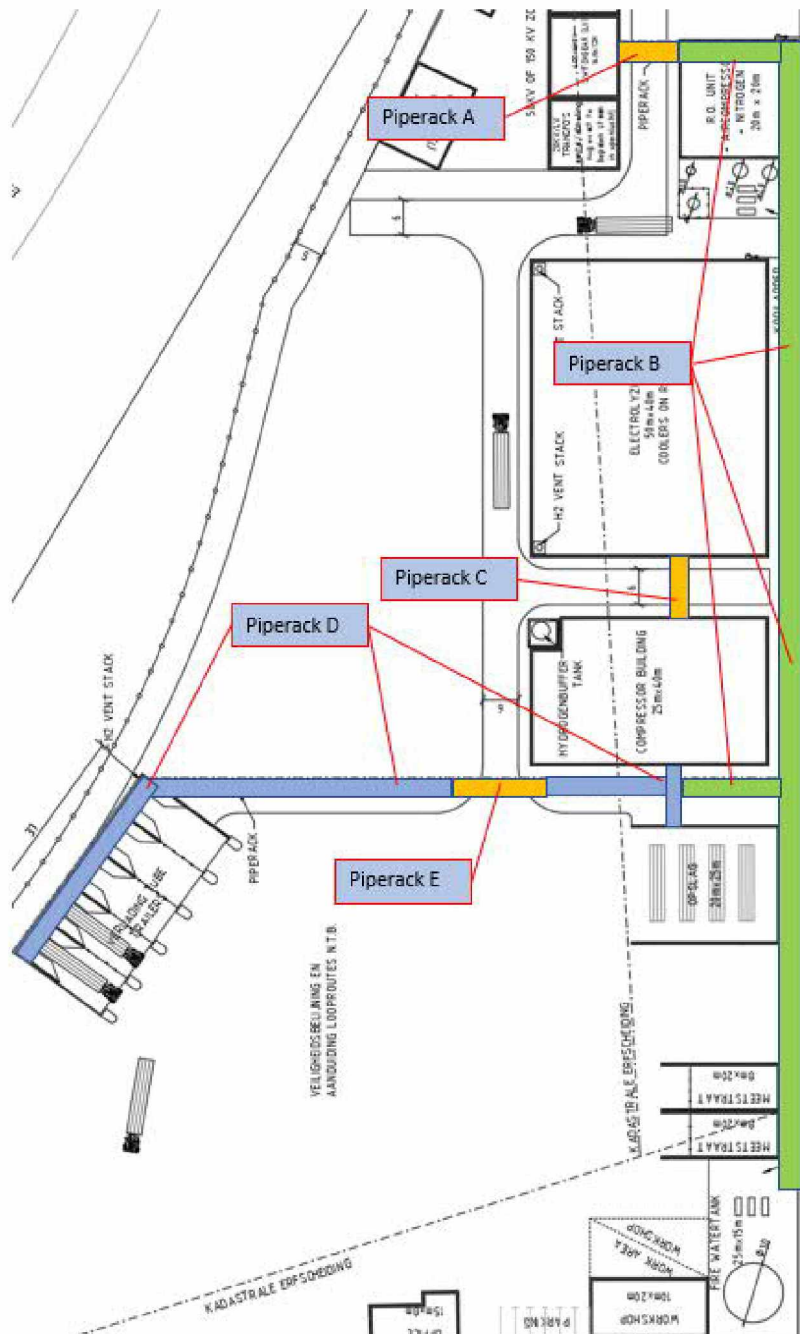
Piperack A

Piperack B

Piperack C

Piperack D

Piperack E

PIPERACK

R.O. UNIT

COMPRESSOR

+ NITROGEN

20m x 20m

KOELADDER

STACK

H2 VENT STACK

ELECTROLYZER

50m x 40m

COOLERS ON R

HYDROGENBUFFER TANK

COMPRESSOR BUILDING

25m x 40m

H2 VENT STACK

PIPERACK

LOADING TRAILERS

VEILIGHEIDSBEUING EN AANDUIDING LOOPROUTES N.T.B.

OPSLAG

20m x 25m

KADASTRALE ERFSCHEIDING

MEETSTRAAT

8m x 20m

MEETSTRAAT

8m x 20m

FIRE WATER TANK

25m x 15m

WORKSHOP

WORK AREA

WORKSHOP

10m x 20m

PARKING

OFFICE

15m x 8m

KADASTRALE ERFSCHEIDING

SUBV OF 150 KV ZO

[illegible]